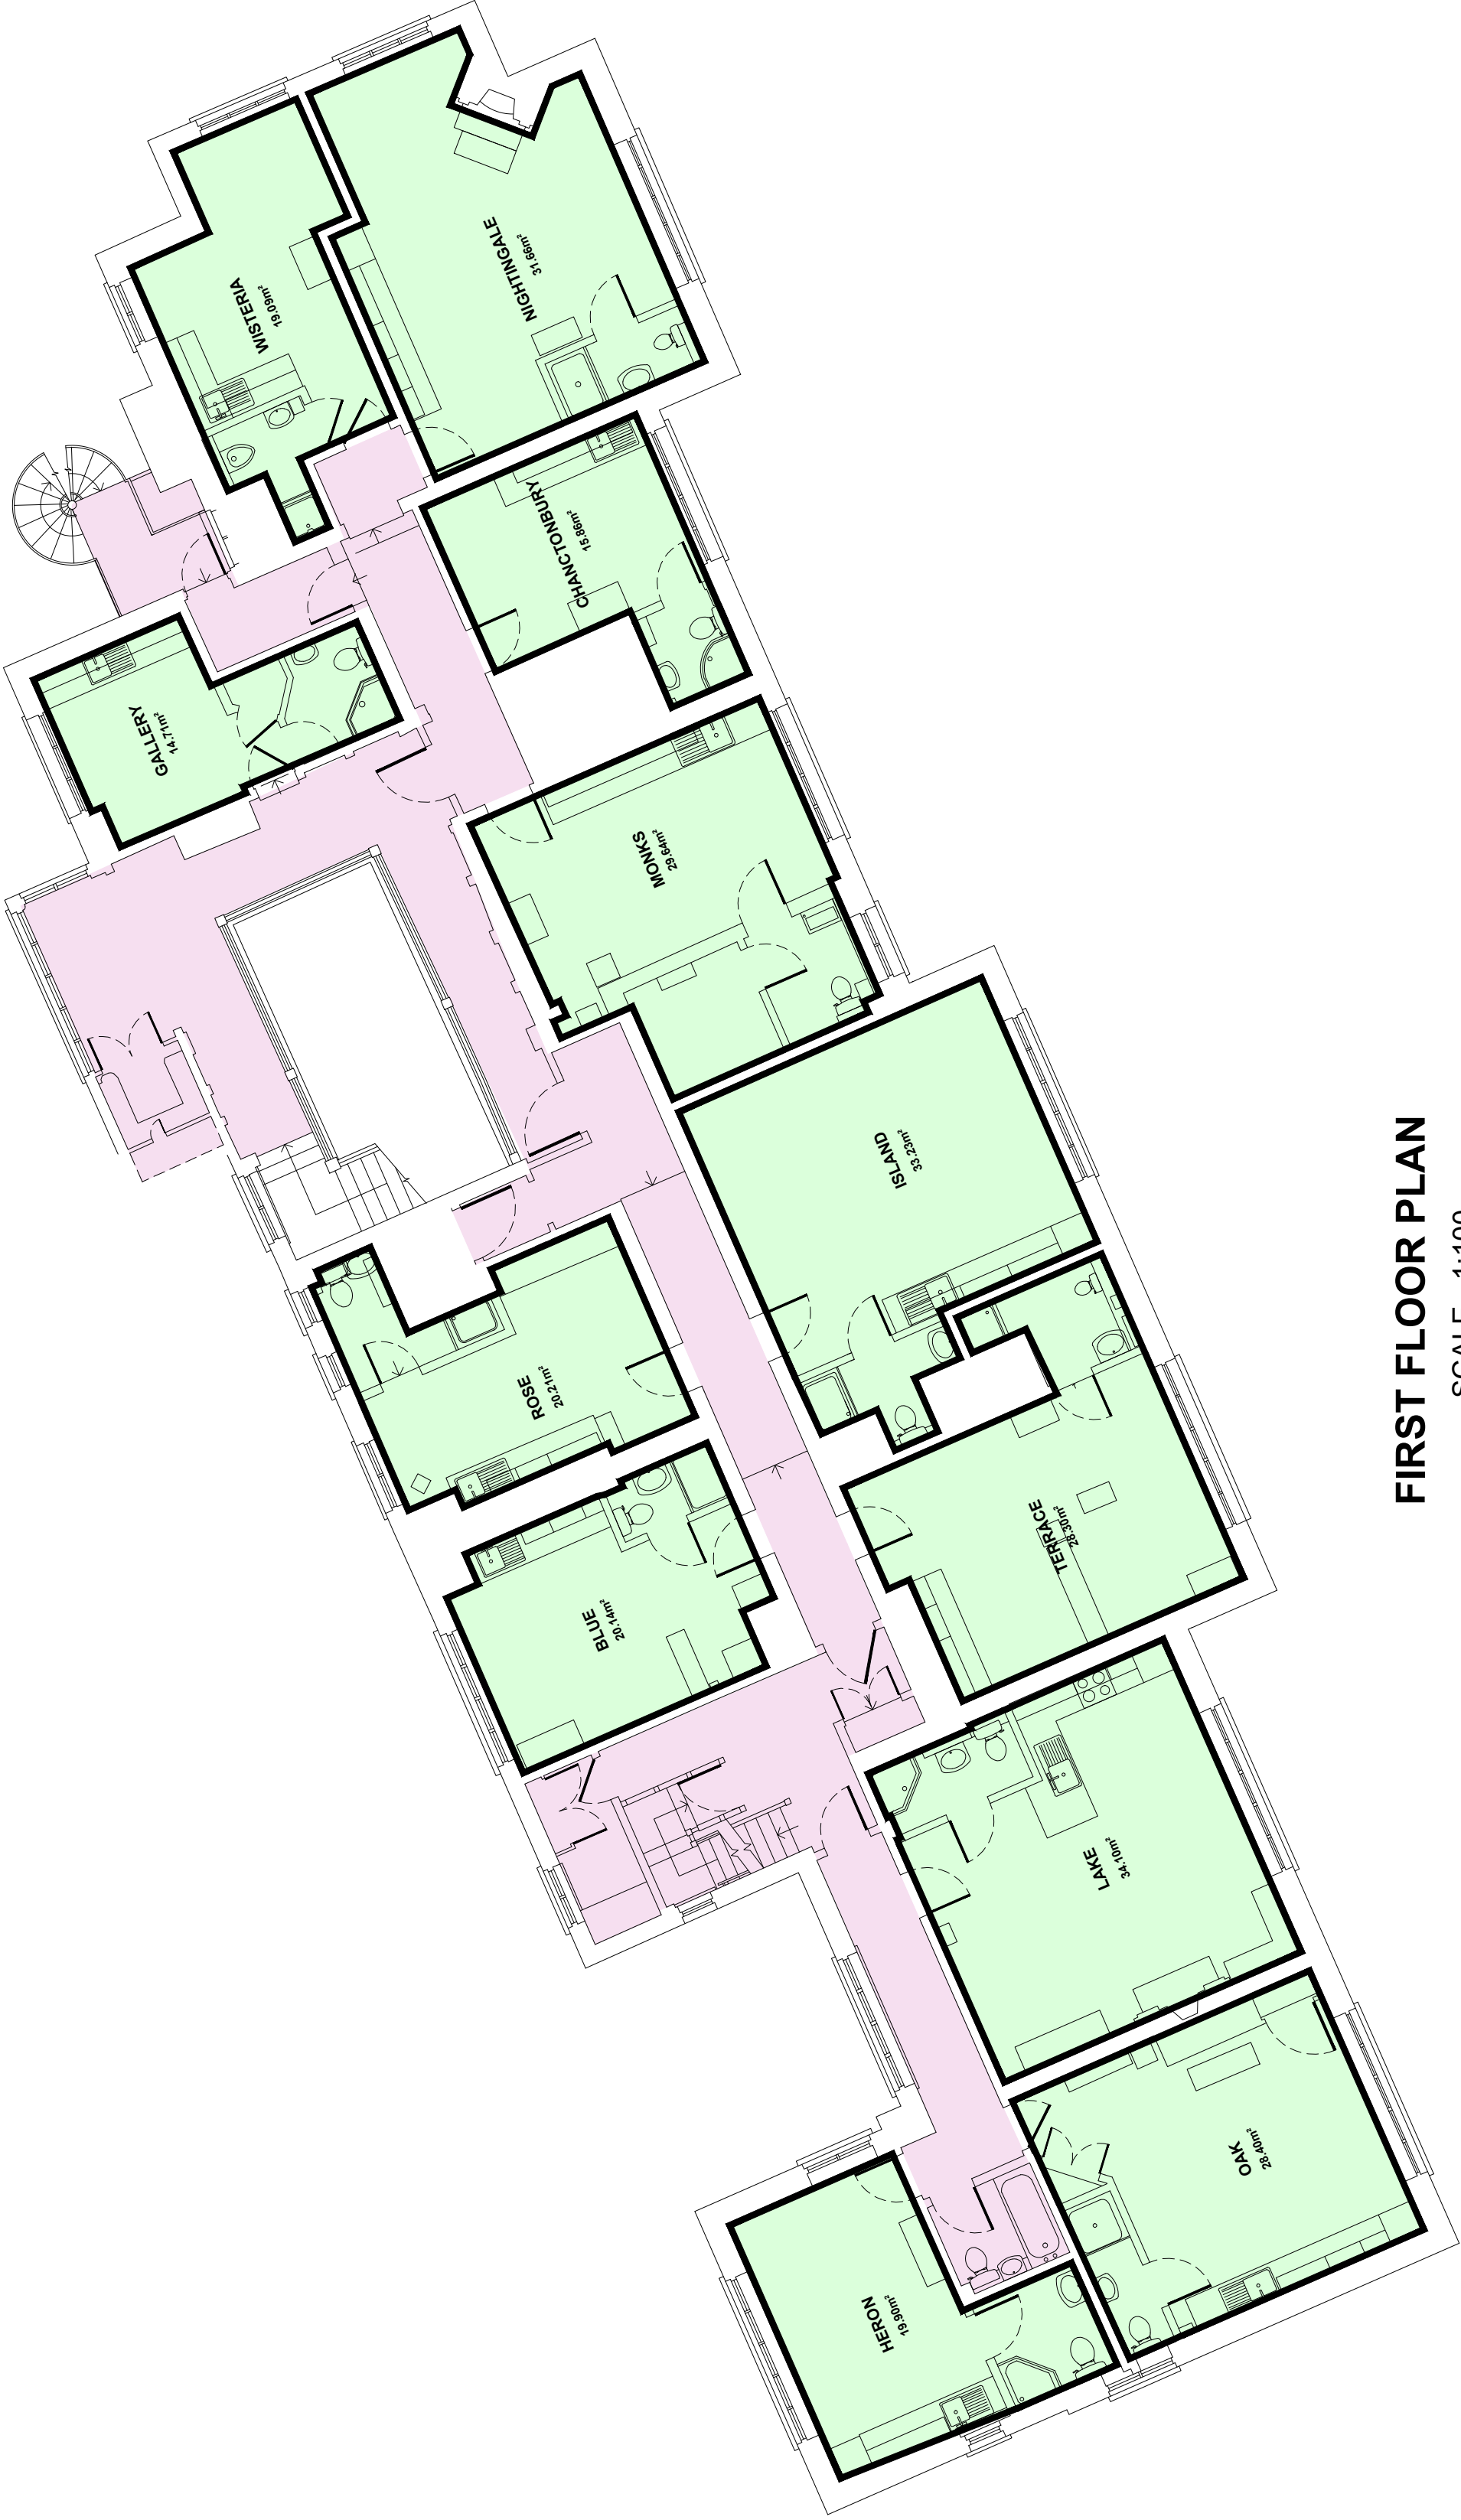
WISTERIA
19.09m²

NIGHTINGALE
31.66m²

CHANCTONBURY
15.86m²

GALLERY
14.71m²

MONKS
29.64m²

ISLAND
33.23m²

ROSE
20.21m²

TERRACE
28.30m²

BLUE
20.14m²

LAKE
34.10m²

OAK
28.40m²

HERON
19.90m²

FIRST FLOOR PLAN
SCALE 1:100